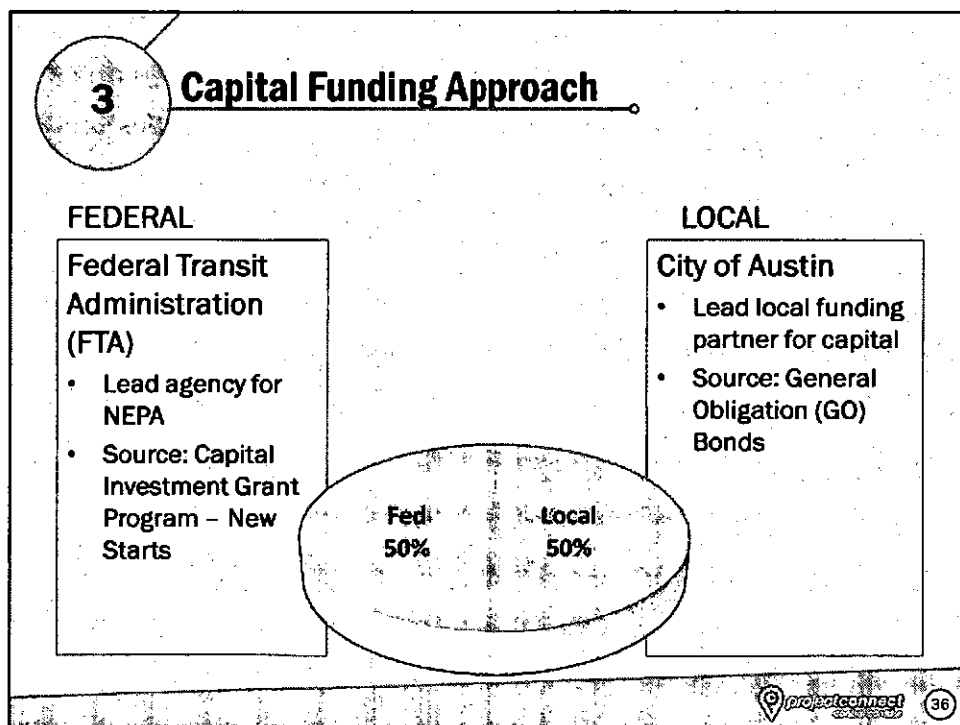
3 Capital Funding Approach

FEDERAL

Federal Transit Administration (FTA)

- Lead agency for NEPA
- Source: Capital Investment Grant Program – New Starts

LOCAL

City of Austin

- Lead local funding partner for capital
- Source: General Obligation (GO) Bonds

Fed 50%

Local 50%

projectconnect

36